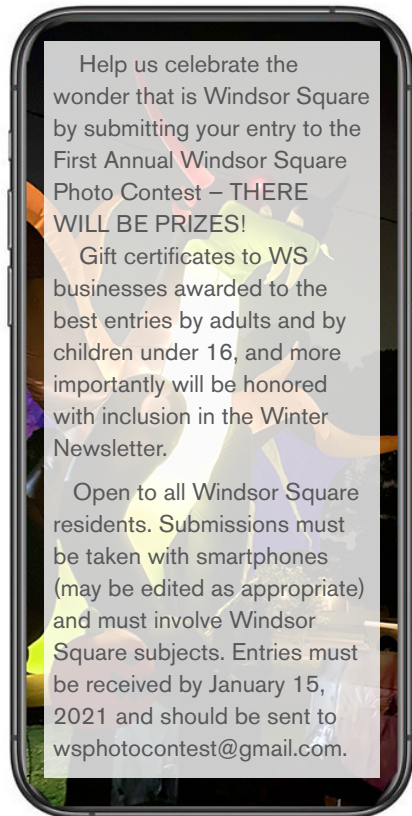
Help us celebrate the wonder that is Windsor Square by submitting your entry to the First Annual Windsor Square Photo Contest – THERE WILL BE PRIZES!

Gift certificates to WS businesses awarded to the best entries by adults and by children under 16, and more importantly will be honored with inclusion in the Winter Newsletter.

Open to all Windsor Square residents. Submissions must be taken with smartphones (may be edited as appropriate) and must involve Windsor Square subjects. Entries must be received by January 15, 2021 and should be sent to wsphotocontest@gmail.com.